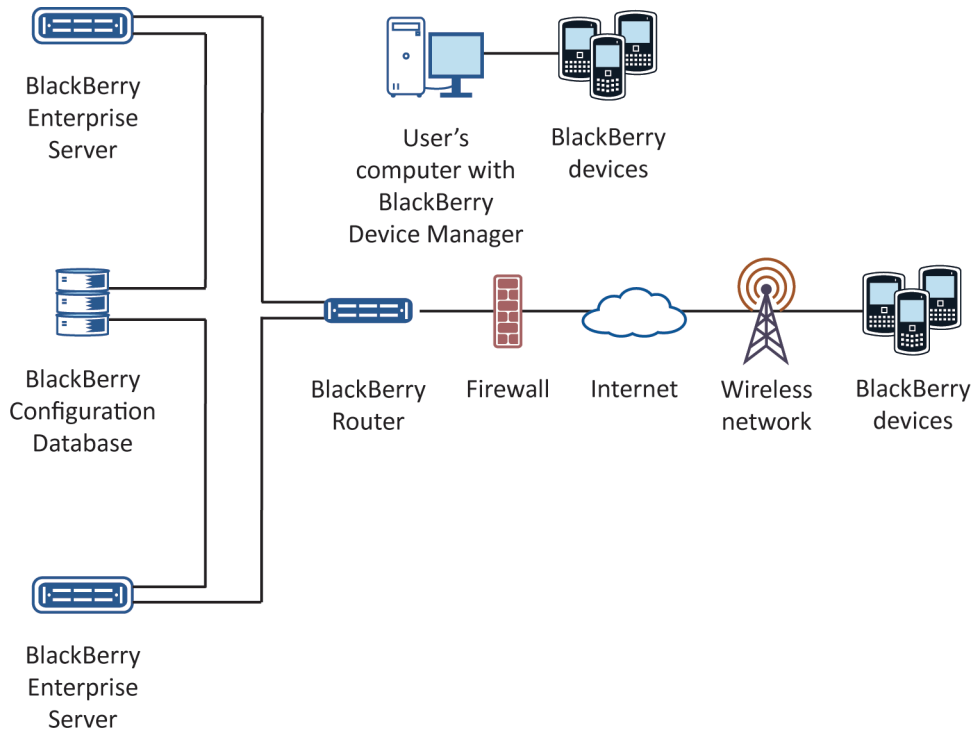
BlackBerry Enterprise Server

User's computer with BlackBerry Device Manager

BlackBerry devices

BlackBerry Configuration Database

BlackBerry Router

Firewall

Internet

Wireless network

BlackBerry devices

BlackBerry Enterprise Server